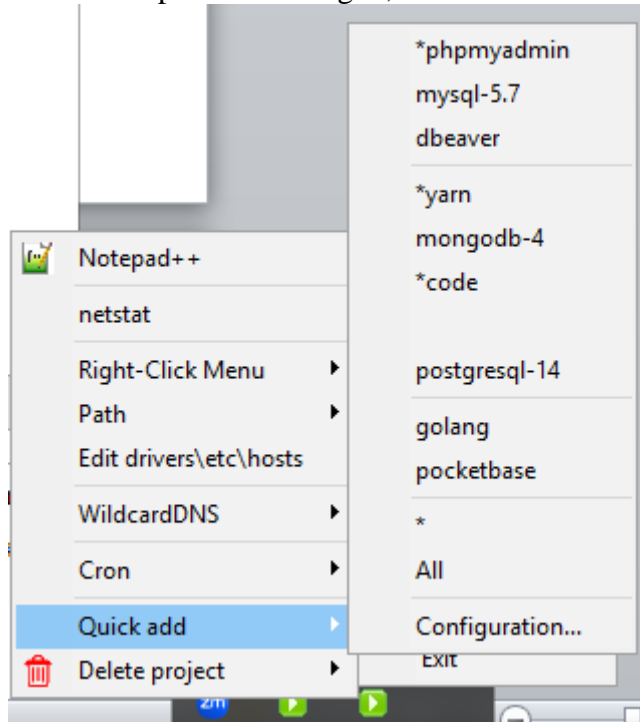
Notepad++
netstat
Right-Click Menu
Path
Edit drivers\etc\hosts
WildcardDNS
Cron
Quick add
Delete project

*phpmyadmin
mysql-5.7
dbeaver
*yarn
mongodb-4
*code
postgresql-14
golang
pocketbase
*
All
Configuration...
Exit